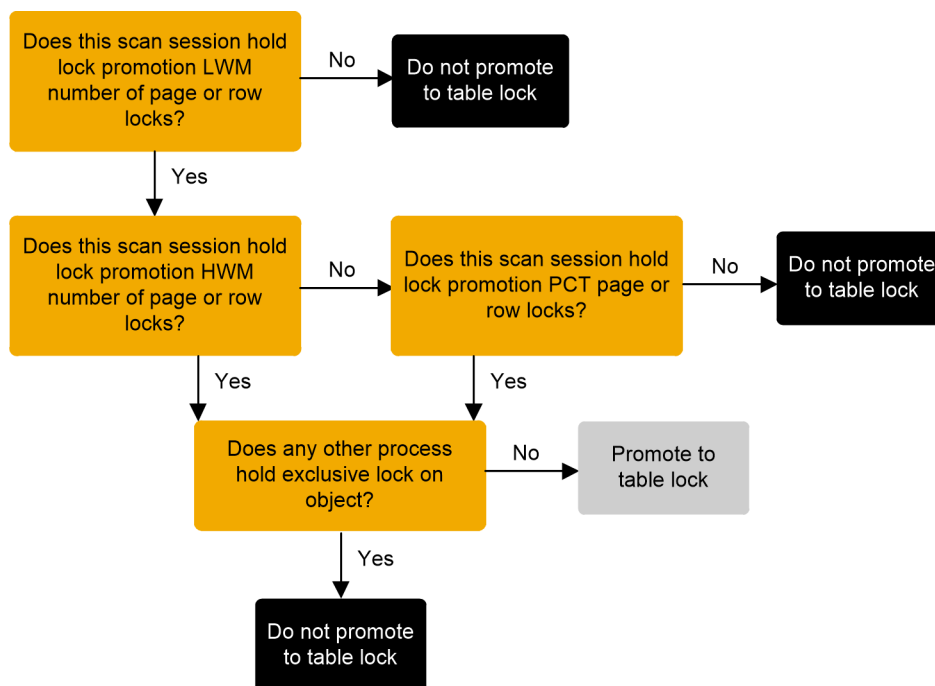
Does this scan session hold lock promotion LWM number of page or row locks?

No

Do not promote to table lock

Yes

Does this scan session hold lock promotion HWM number of page or row locks?

No

Does this scan session hold lock promotion PCT page or row locks?

No

Do not promote to table lock

Yes

Yes

Does any other process hold exclusive lock on object?

No

Promote to table lock

Yes

Do not promote to table lock